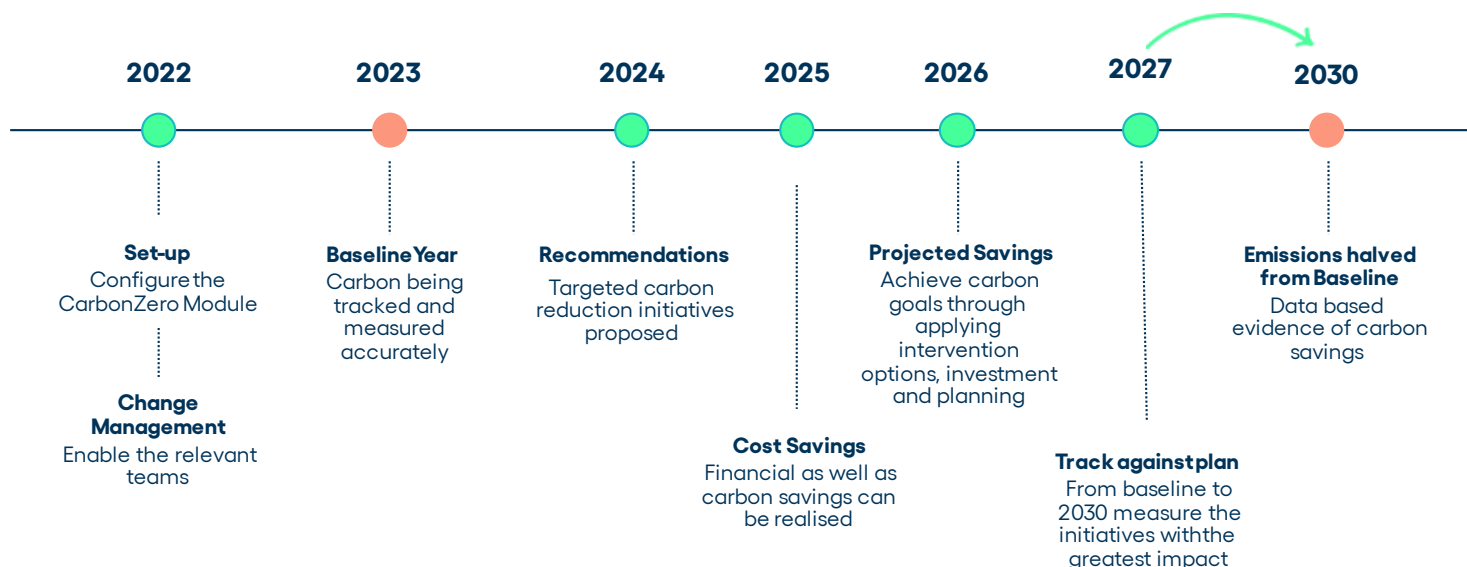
2022

Set-up
Configure the CarbonZero Module

Change Management
Enable the relevant teams

2023

Baseline Year
Carbon being tracked and measured accurately

2024

Recommendations
Targeted carbon reduction initiatives proposed

2025

Cost Savings
Financial as well as carbon savings can be realised

2026

Projected Savings
Achieve carbon goals through applying intervention options, investment and planning

2027

Track against plan
From baseline to 2030 measure the initiatives withthe greatest impact

2030

Emissions halved from Baseline
Data based evidence of carbon savings